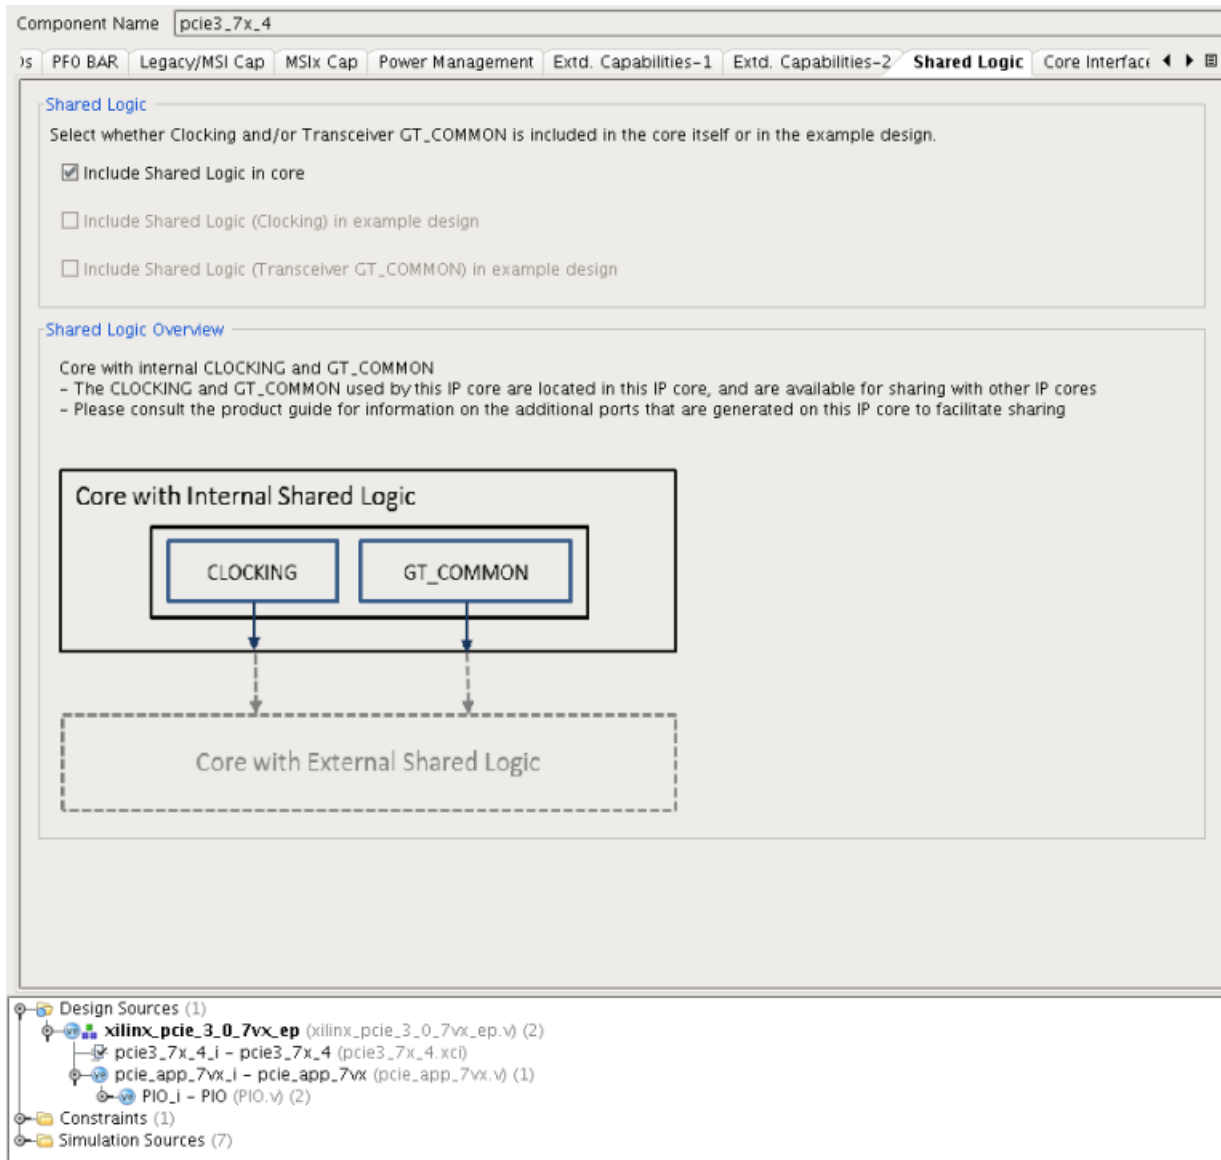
Component Name pcie3_7x_4

)s PF0 BAR Legacy/MSI Cap MSIx Cap Power Management Extd. Capabilities-1 Extd. Capabilities-2 Shared Logic Core Interfac

Shared Logic

Select whether Clocking and/or Transceiver GT_COMMON is included in the core itself or in the example design.

Include Shared Logic in core

Include Shared Logic (Clocking) in example design

Include Shared Logic (Transceiver GT_COMMON) in example design

Shared Logic Overview

Core with internal CLOCKING and GT_COMMON
- The CLOCKING and GT_COMMON used by this IP core are located in this IP core, and are available for sharing with other IP cores
- Please consult the product guide for information on the additional ports that are generated on this IP core to facilitate sharing

Core with Internal Shared Logic

CLOCKING

GT_COMMON

Core with External Shared Logic

Design Sources (1)
xilinx_pcie_3_0_7vx_ep (xilinx_pcie_3_0_7vx_ep.v) (2)
pcie3_7x_4_i - pcie3_7x_4 (pcie3_7x_4.xci)
pcie_app_7vx_i - pcie_app_7vx (pcie_app_7vx.v) (1)
PIO_i - PIO (PIO.v) (2)
Constraints (1)
Simulation Sources (7)